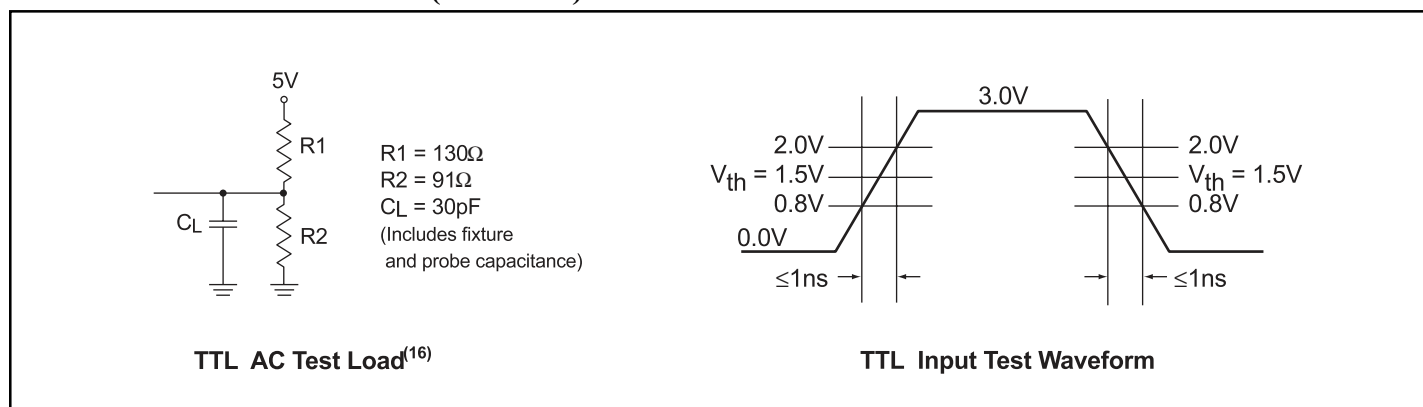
5V

R1

$C_L$

R2

R1 = 130Ω
R2 = 91Ω
$C_L$ = 30pF
(Includes fixture and probe capacitance)

TTL AC Test Load$^{(16)}$

3.0V

2.0V

$V_{th}$ = 1.5V

0.8V

0.0V

≤1ns

2.0V

$V_{th}$ = 1.5V

0.8V

≤1ns

TTL Input Test Waveform